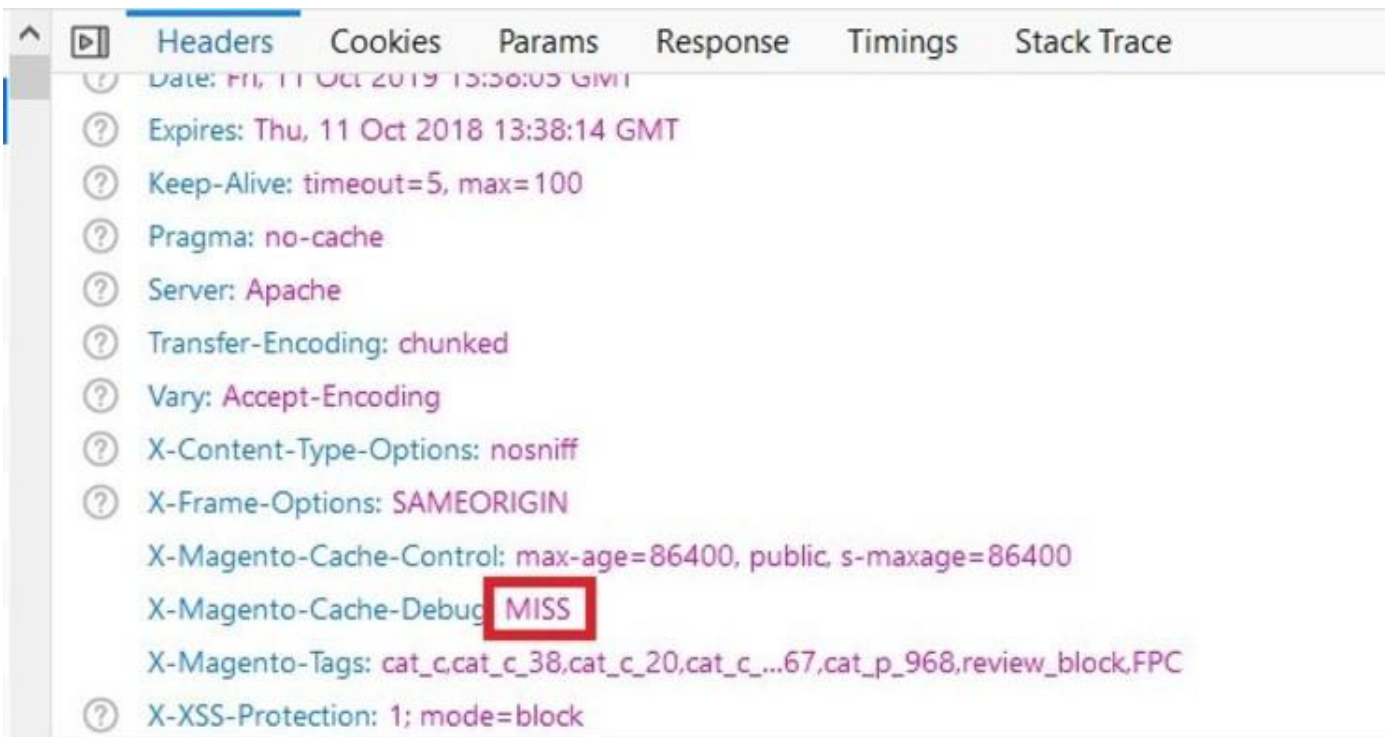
Headers Cookies Params Response Timings Stack Trace

Date: Fri, 11 Oct 2019 13:38:05 GMT
Expires: Thu, 11 Oct 2018 13:38:14 GMT
Keep-Alive: timeout=5, max=100
Pragma: no-cache
Server: Apache
Transfer-Encoding: chunked
Vary: Accept-Encoding
X-Content-Type-Options: nosniff
X-Frame-Options: SAMEORIGIN
X-Magento-Cache-Control: max-age=86400, public, s-maxage=86400
X-Magento-Cache-Debug: MISS
X-Magento-Tags: cat_c,cat_c_38,cat_c_20,cat_c_...67,cat_p_968,review_block,FPC
X-XSS-Protection: 1; mode=block